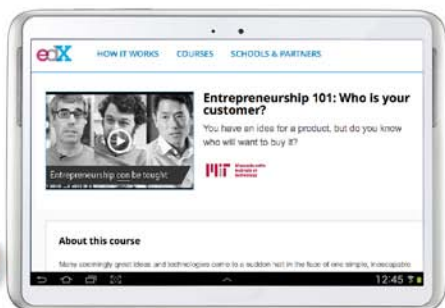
edX HOW IT WORKS COURSES SCHOOLS & PARTNERS

Entrepreneurship can be taught

Entrepreneurship 101: Who is your customer?

You have an idea for a product, but do you know who will want to buy it?

MIT Massachusetts Institute of Technology

About this course

Many seemingly great ideas and technologies come to a sudden halt in the face of one simple, inescapable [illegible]

12:45